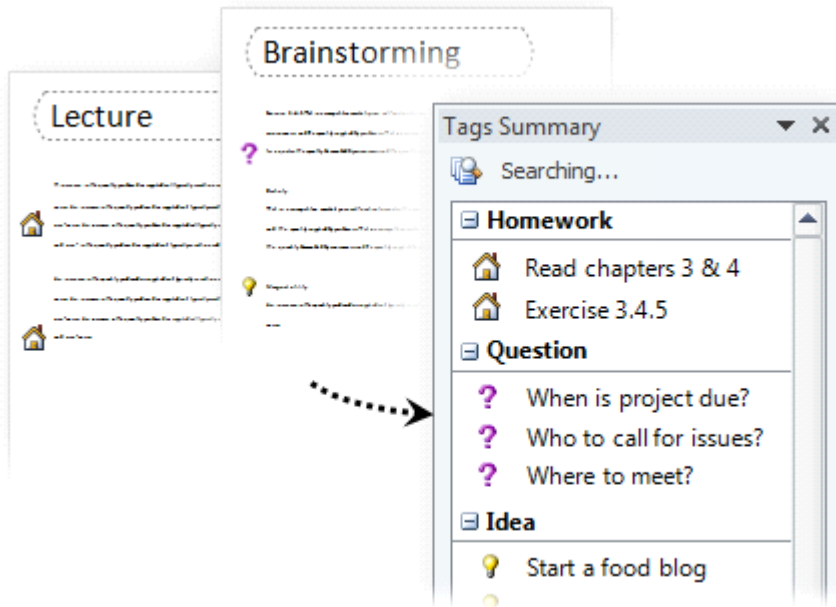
Lecture

Brainstorming

Tags Summary

Searching...

⊟ Homework

Read chapters 3 & 4

Exercise 3.4.5

⊟ Question

When is project due?

Who to call for issues?

Where to meet?

⊟ Idea

Start a food blog